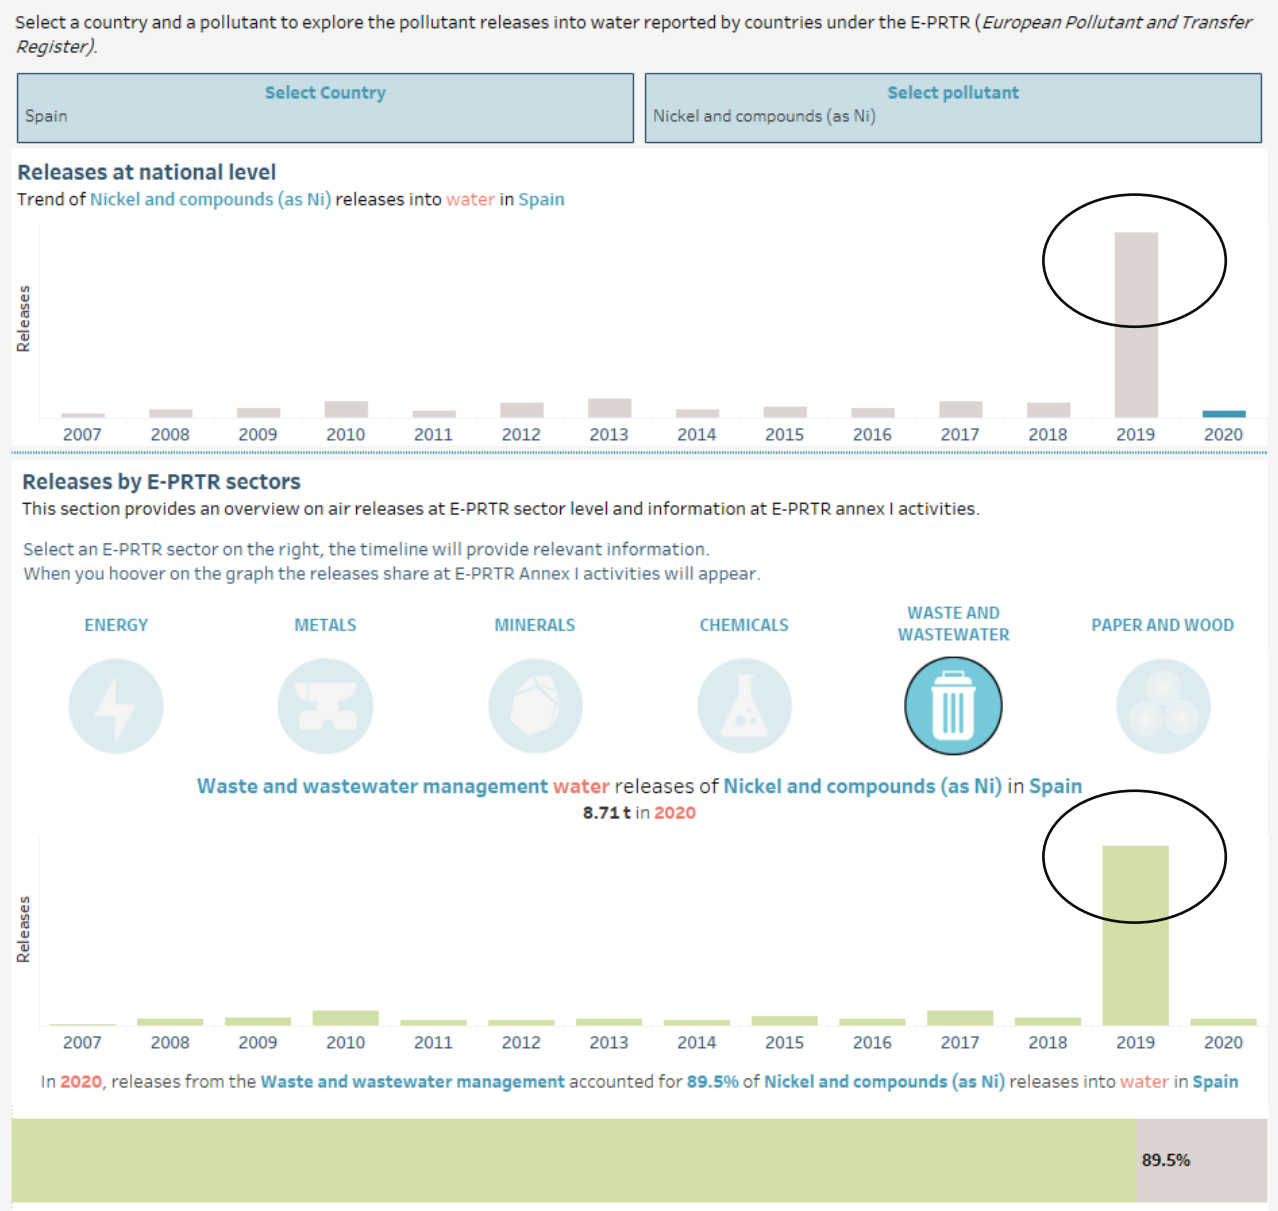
Select a country and a pollutant to explore the pollutant releases into water reported by countries under the E-PRTR (*European Pollutant and Transfer Register*).

Select Country
Spain

Select pollutant
Nickel and compounds (as Ni)

Releases at national level
Trend of Nickel and compounds (as Ni) releases into water in Spain

Releases

2007 2008 2009 2010 2011 2012 2013 2014 2015 2016 2017 2018 2019 2020

Releases by E-PRTR sectors
This section provides an overview on air releases at E-PRTR sector level and information at E-PRTR annex I activities.

Select an E-PRTR sector on the right, the timeline will provide relevant information.
When you hoover on the graph the releases share at E-PRTR Annex I activities will appear.

ENERGY
METALS
MINERALS
CHEMICALS
WASTE AND WASTEWATER
PAPER AND WOOD

Waste and wastewater management water releases of Nickel and compounds (as Ni) in Spain
8.71 t in 2020

Releases

2007 2008 2009 2010 2011 2012 2013 2014 2015 2016 2017 2018 2019 2020

In 2020, releases from the Waste and wastewater management accounted for 89.5% of Nickel and compounds (as Ni) releases into water in Spain

89.5%